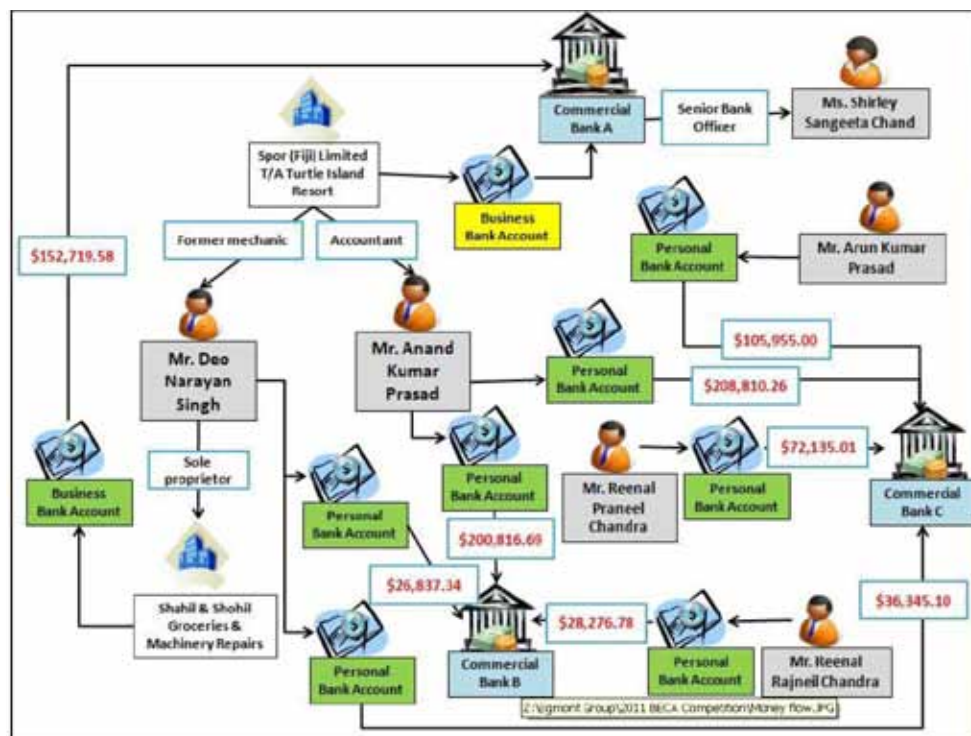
Commercial Bank A

Senior Bank Officer

Ms. Shirley Sangeeta Chand

Spor (Fiji) Limited T/A Turtle Island Resort

Business Bank Account

$152,719.58

Former mechanic

Accountant

Personal Bank Account

Mr. Arun Kumar Prasad

Mr. Deo Narayan Singh

Mr. Anand Kumar Prasad

Personal Bank Account

$105,955.00

$208,810.26

Business Bank Account

Sole proprietor

Personal Bank Account

Mr. Reenal Praneel Chandra

Personal Bank Account

$72,135.01

Commercial Bank C

Personal Bank Account

$200,816.69

$26,837.34

Shahil & Shohil Groceries & Machinery Repairs

Personal Bank Account

Commercial Bank B

$28,276.78

Personal Bank Account

Mr. Reenal Rajneil Chandra

$36,345.10

Z:\Egmont Group\2011 BECA Competition\Money flow.JPG